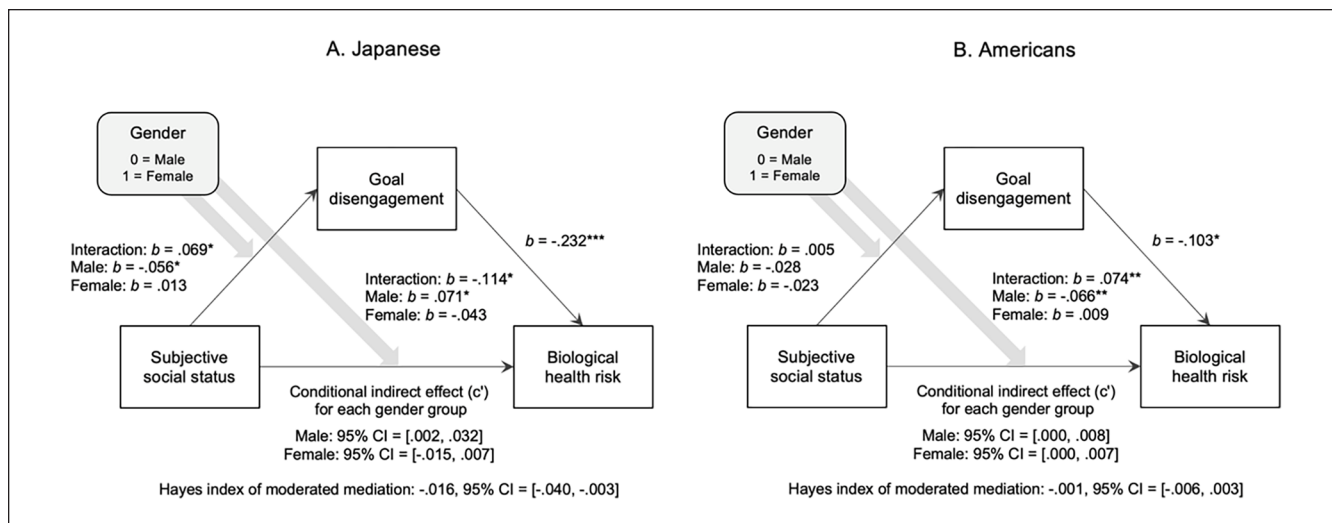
A. Japanese

Gender
0 = Male
1 = Female

Goal disengagement

Interaction: $b$ = .069*
Male: $b$ = -.056*
Female: $b$ = .013

$b$ = -.232***

Interaction: $b$ = -.114*
Male: $b$ = .071*
Female: $b$ = -.043

Subjective social status

Biological health risk

Conditional indirect effect (c') for each gender group

Male: 95% CI = [.002, .032]
Female: 95% CI = [-.015, .007]

Hayes index of moderated mediation: -.016, 95% CI = [-.040, -.003]

B. Americans

Gender
0 = Male
1 = Female

Goal disengagement

Interaction: $b$ = .005
Male: $b$ = -.028
Female: $b$ = -.023

$b$ = -.103*

Interaction: $b$ = .074**
Male: $b$ = -.066**
Female: $b$ = .009

Subjective social status

Biological health risk

Conditional indirect effect (c') for each gender group

Male: 95% CI = [.000, .008]
Female: 95% CI = [.000, .007]

Hayes index of moderated mediation: -.001, 95% CI = [-.006, .003]